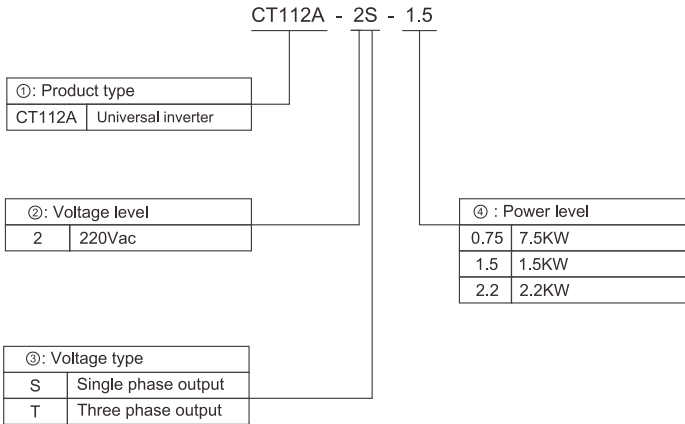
CT112A - 2S - 1.5

| ①: Product type | |
|---|---|
| CT112A | Universal inverter |

| ②: Voltage level | |
|---|---|
| 2 | 220Vac |

| ③: Voltage type | |
|---|---|
| S | Single phase output |
| T | Three phase output |

| ④ : Power level | |
|---|---|
| 0.75 | 7.5KW |
| 1.5 | 1.5KW |
| 2.2 | 2.2KW |